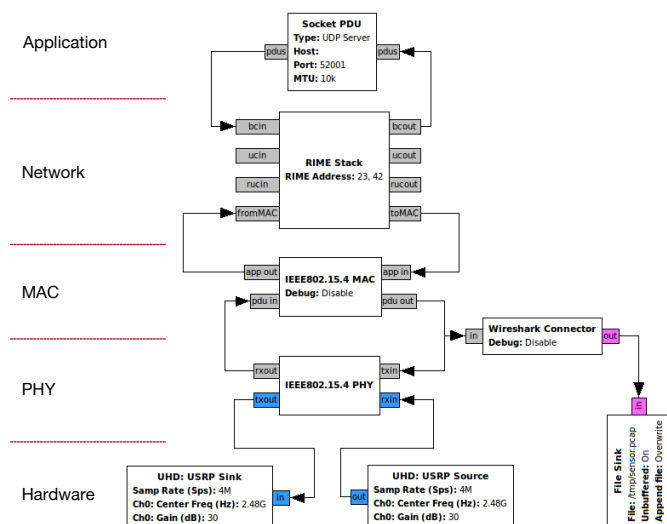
Application

Socket PDU
Type: UDP Server
Host:
Port: 52001
MTU: 10k

pdus
pdus

Network

bcin
ucin
rucin
fromMAC

RIME Stack
RIME Address: 23, 42

bcout
ucout
rucout
toMAC

MAC

app out
app in
IEEE802.15.4 MAC
Debug: Disable
pdu in
pdu out

in
Wireshark Connector
Debug: Disable
out

PHY

rxout
txin
IEEE802.15.4 PHY
txout
rxin

in
File Sink
File: /tmp/sensor.pcap
Unbuffered: On
Append file: Overwrite

Hardware

UHD: USRP Sink
Samp Rate (Sps): 4M
Ch0: Center Freq (Hz): 2.48G
Ch0: Gain (dB): 30
in

out
UHD: USRP Source
Samp Rate (Sps): 4M
Ch0: Center Freq (Hz): 2.48G
Ch0: Gain (dB): 30